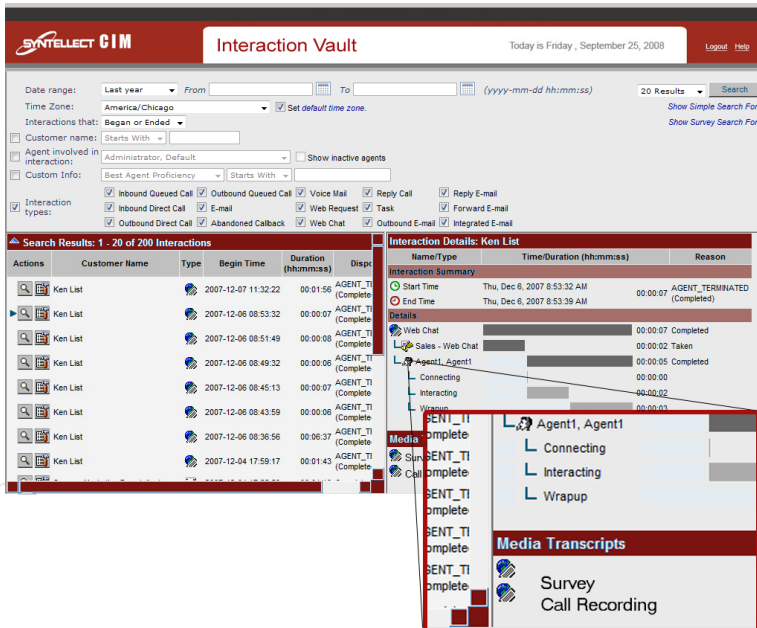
SYNTELLECT CIM

Interaction Vault

Today is Friday , September 25, 2008

Logout Help

Date range: Last year From To (yyyy-mm-dd hh:mm:ss) 20 Results Search

Time Zone: America/Chicago Set default time zone.

Show Simple Search Fo

Interactions that: Began or Ended

Show Survey Search Fo

Customer name: Starts With

Agent involved in interaction: Administrator, Default Show inactive agents

Custom Info: Best Agent Proficiency Starts With

Interaction types: Inbound Queued Call Outbound Queued Call Voice Mail Reply Call Reply E-mail Inbound Direct Call E-mail Web Request Task Forward E-mail Outbound Direct Call Abandoned Callback Web Chat Outbound E-mail Integrated E-mail

Search Results: 1 - 20 of 200 Interactions

| Actions | Customer Name | Type | Begin Time | Duration (hh:mm:ss) | Dispo |
|---|---|---|---|---|---|
| | Ken List | | 2007-12-07 11:32:22 | 00:01:56 | AGENT_TI (Complete |
| | Ken List | | 2007-12-06 08:53:32 | 00:00:07 | AGENT_TI (Complete |
| | Ken List | | 2007-12-06 08:51:49 | 00:00:08 | AGENT_TI (Complete |
| | Ken List | | 2007-12-06 08:49:32 | 00:00:06 | AGENT_TI (Complete |
| | Ken List | | 2007-12-06 08:45:13 | 00:00:07 | AGENT_TI (Complete |
| | Ken List | | 2007-12-06 08:43:59 | 00:00:06 | AGENT_TI (Complete |
| | Ken List | | 2007-12-06 08:36:56 | 00:06:37 | AGENT_TI (Complete |
| | Ken List | | 2007-12-04 17:59:17 | 00:01:43 | AGENT_TI (Complete |

Interaction Details: Ken List

| Name/Type | Time/Duration (hh:mm:ss) | | Reason |
|---|---|---|---|
| Interaction Summary | | | |
| Start Time | Thu, Dec 6, 2007 8:53:32 AM | 00:00:07 | AGENT_TERMINATED (Completed) |
| End Time | Thu, Dec 6, 2007 8:53:39 AM | | |
| Details | | | |
| Web Chat | | 00:00:07 | Completed |
| Sales - Web Chat | | 00:00:02 | Taken |
| Agent1, Agent1 | | 00:00:05 | Completed |
| Connecting | | 00:00:00 | |
| Interacting | | 00:00:02 | |
| Wrapup | | 00:00:03 | |

Media
Sur
Call

GENT_TI ompleted
GENT_TI ompleted
GENT_TI ompleted
GENT_TI ompleted
GENT_TI ompleted

Agent1, Agent1
Connecting
Interacting
Wrapup

Media Transcripts
Survey
Call Recording